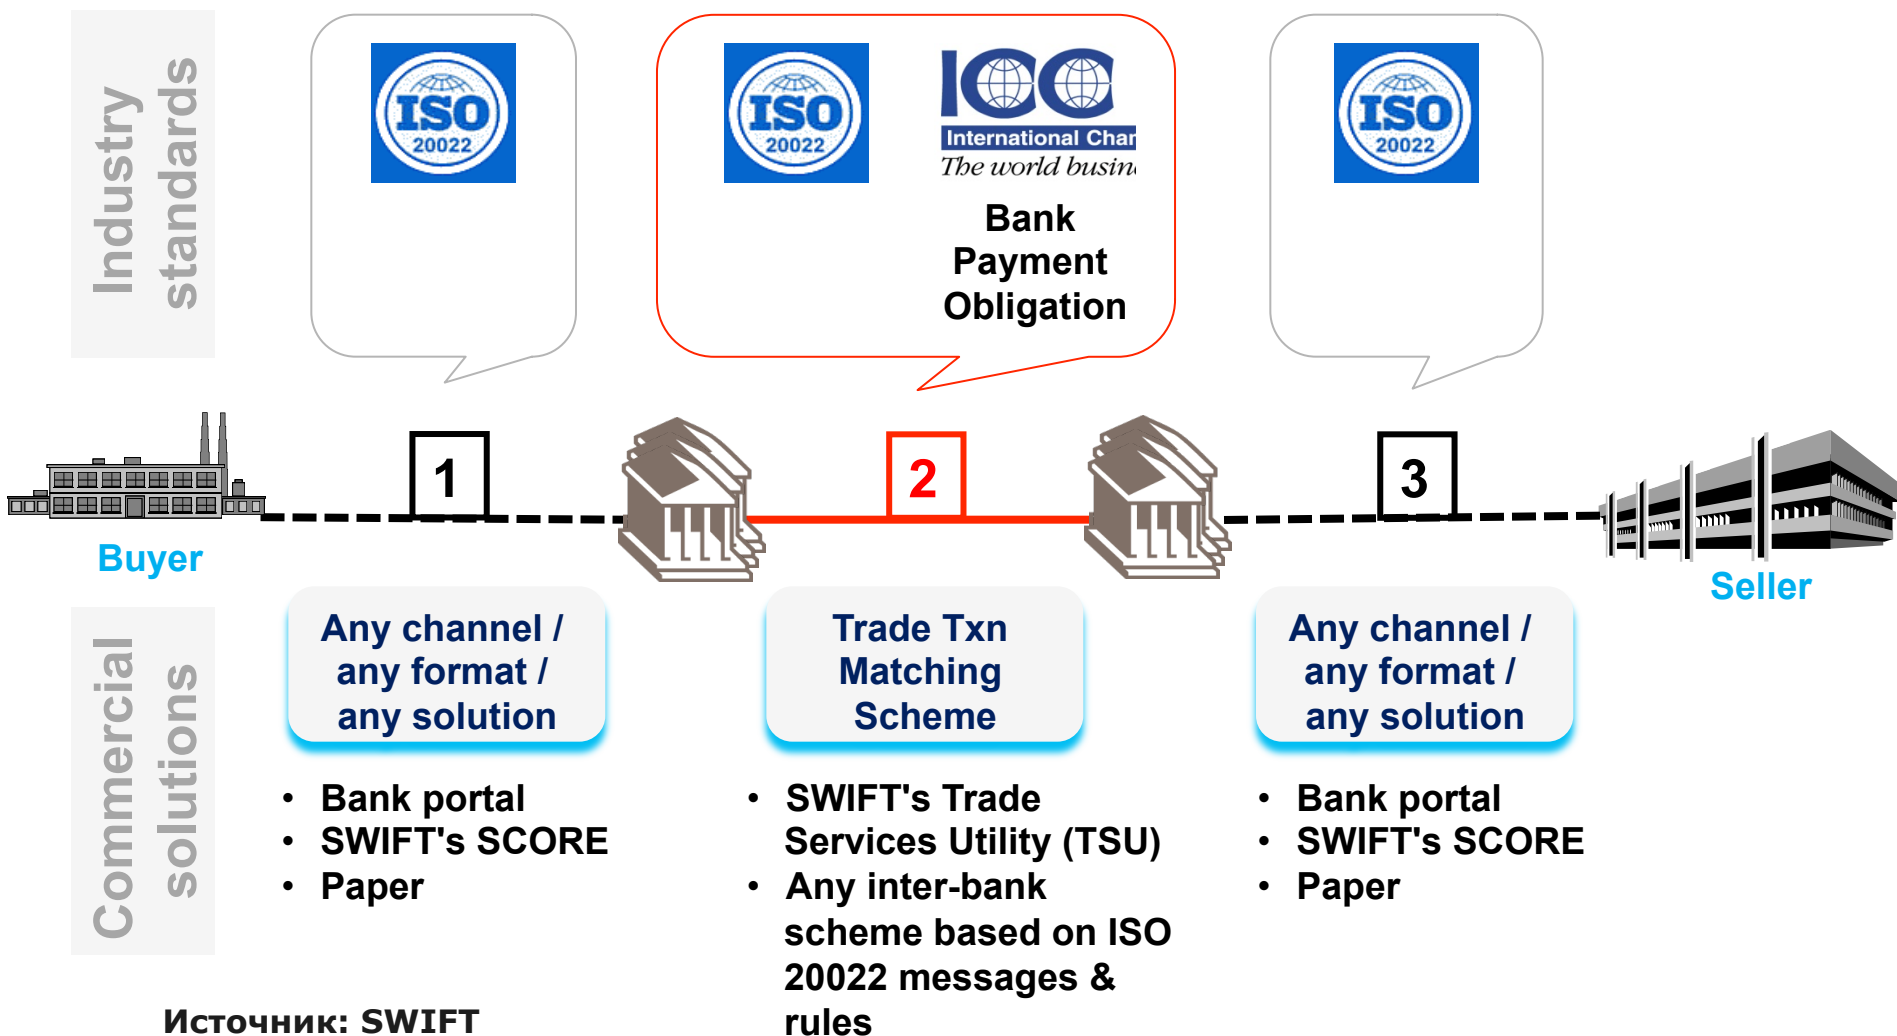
Industry standards

ISO 20022

ISO 20022

ICC
International Char
The world busin

Bank Payment Obligation

ISO 20022

1

2

3

Buyer

Seller

Commercial solutions

Any channel / any format / any solution

Trade Txn Matching Scheme

Any channel / any format / any solution

• Bank portal
• SWIFT's SCORE
• Paper

• SWIFT's Trade Services Utility (TSU)
• Any inter-bank scheme based on ISO 20022 messages & rules

• Bank portal
• SWIFT's SCORE
• Paper

Источник: SWIFT